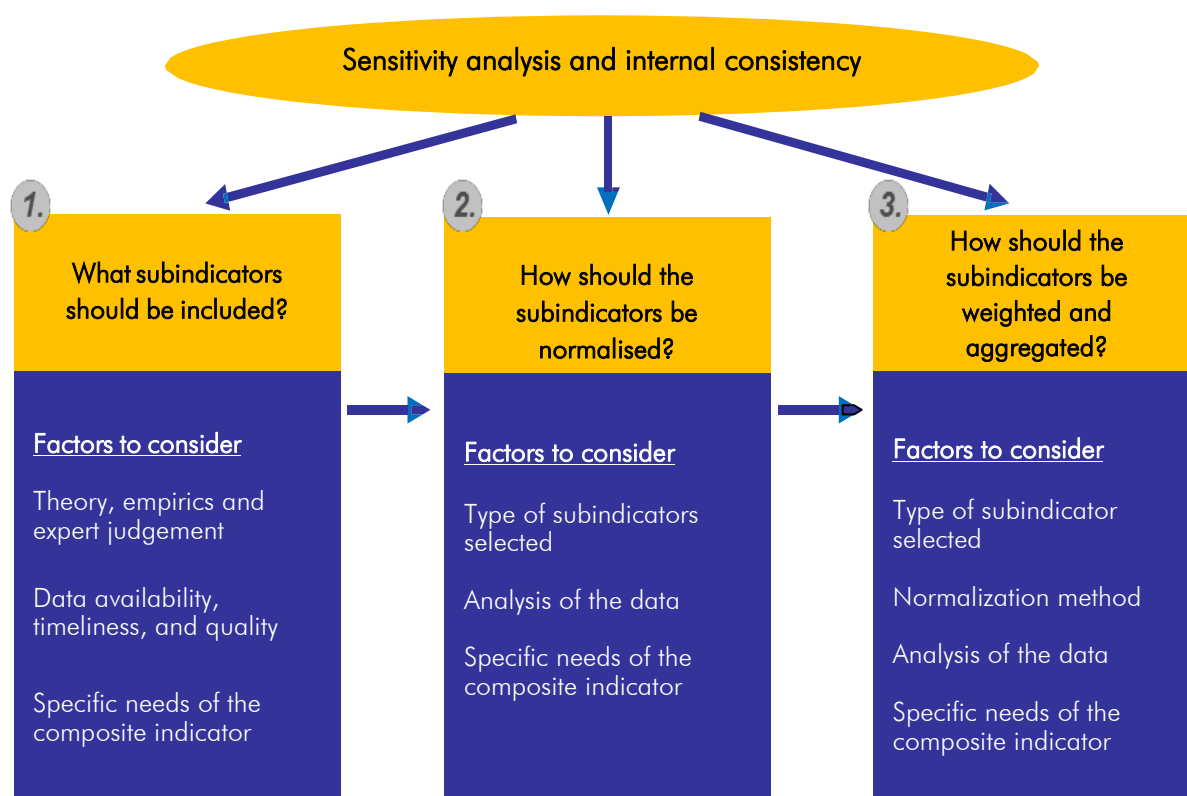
Sensitivity analysis and internal consistency

1.

What subindicators should be included?

Factors to consider

Theory, empirics and expert judgement

Data availability, timeliness, and quality

Specific needs of the composite indicator

2.

How should the subindicators be normalised?

Factors to consider

Type of subindicators selected

Analysis of the data

Specific needs of the composite indicator

3.

How should the subindicators be weighted and aggregated?

Factors to consider

Type of subindicator selected

Normalization method

Analysis of the data

Specific needs of the composite indicator